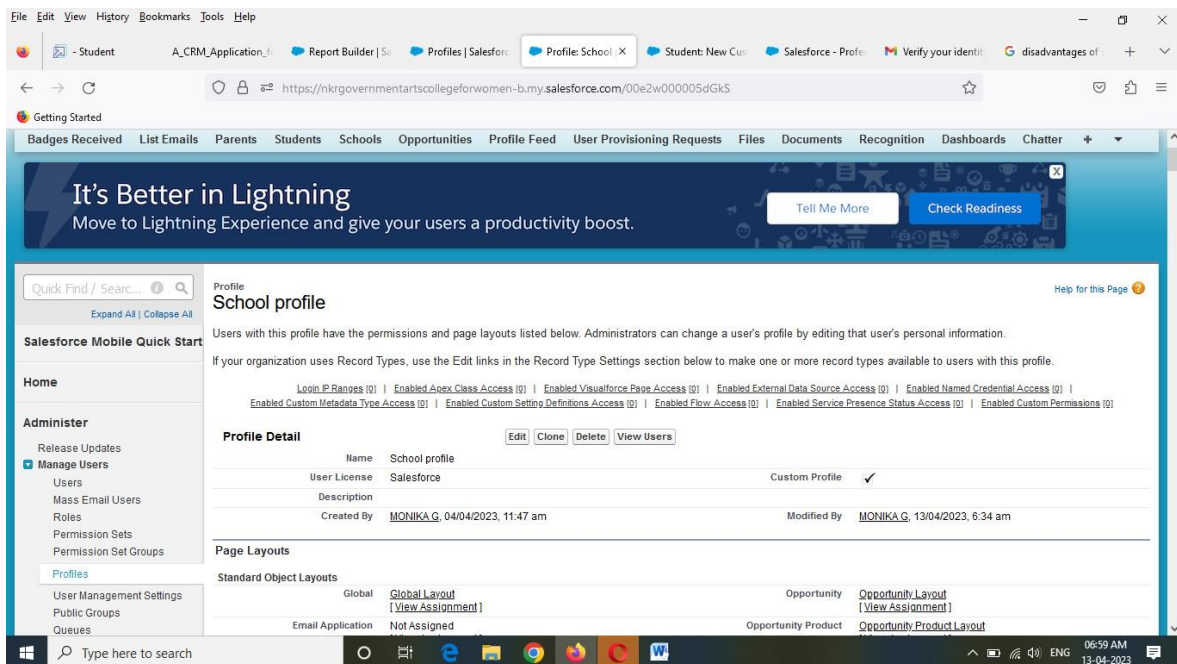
File Edit View History Bookmarks Tools Help

- Student | A_CRM_Application_f | Report Builder | Sa | Profiles | Salesforc | Profile: School | Student: New Cus | Salesforce - Profe | Verify your identit | disadvantages of

https://nkrgovernmentartscollegeforwomen-b.my.salesforce.com/00e2w000005dGkS

Getting Started

Badges Received | List Emails | Parents | Students | Schools | Opportunities | Profile Feed | User Provisioning Requests | Files | Documents | Recognition | Dashboards | Chatter | +

It's Better in Lightning
Move to Lightning Experience and give your users a productivity boost.

Tell Me More | Check Readiness

Quick Find / Searc...

Expand All | Collapse All

Salesforce Mobile Quick Start

Home

Administer

Release Updates
Manage Users
Users
Mass Email Users
Roles
Permission Sets
Permission Set Groups
Profiles
User Management Settings
Public Groups
Queues

Profile
School profile

Help for this Page

Users with this profile have the permissions and page layouts listed below. Administrators can change a user's profile by editing that user's personal information.

If your organization uses Record Types, use the Edit links in the Record Type Settings section below to make one or more record types available to users with this profile.

Login IP Ranges [0] | Enabled Apex Class Access [0] | Enabled Visualforce Page Access [0] | Enabled External Data Source Access [0] | Enabled Named Credential Access [0] | Enabled Custom Metadata Type Access [0] | Enabled Custom Setting Definitions Access [0] | Enabled Flow Access [0] | Enabled Service Presence Status Access [0] | Enabled Custom Permissions [0]

Profile Detail

Edit | Clone | Delete | View Users

| | | | |
|---|---|---|---|
| Name | School profile | | |
| User License | Salesforce | Custom Profile | ✓ |
| Description | | | |
| Created By | MONIKA G, 04/04/2023, 11:47 am | Modified By | MONIKA G, 13/04/2023, 6:34 am |

Page Layouts

Standard Object Layouts

| | | | |
|---|---|---|---|
| Global | Global Layout [View Assignment] | Opportunity | Opportunity Layout [View Assignment] |
| Email Application | Not Assigned | Opportunity Product | Opportunity Product Layout |

Type here to search

06:59 AM 13-04-2023 ENG